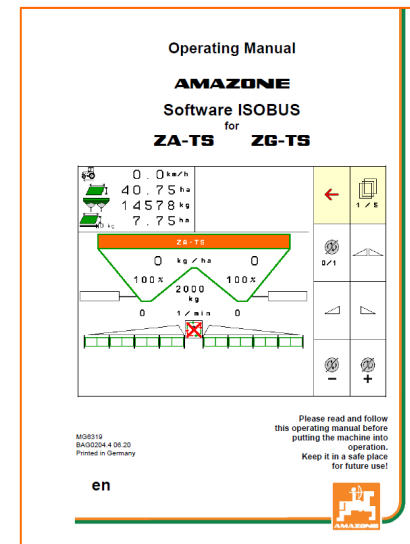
Operating Manual

AMAZONE

Software ISOBUS

for

ZA-TS ZG-TS

0.0 km/h
40.75 ha
14578 kg
7.75 ha

ZA-TS

0 kg/ha 0

100% 100%

2000
kg

0 1/min 0

1 / 5

0/1

MG6319
BAG0204.4 06.20
Printed in Germany

Please read and follow this operating manual before putting the machine into operation.
Keep it in a safe place for future use!

en

AMAZONE